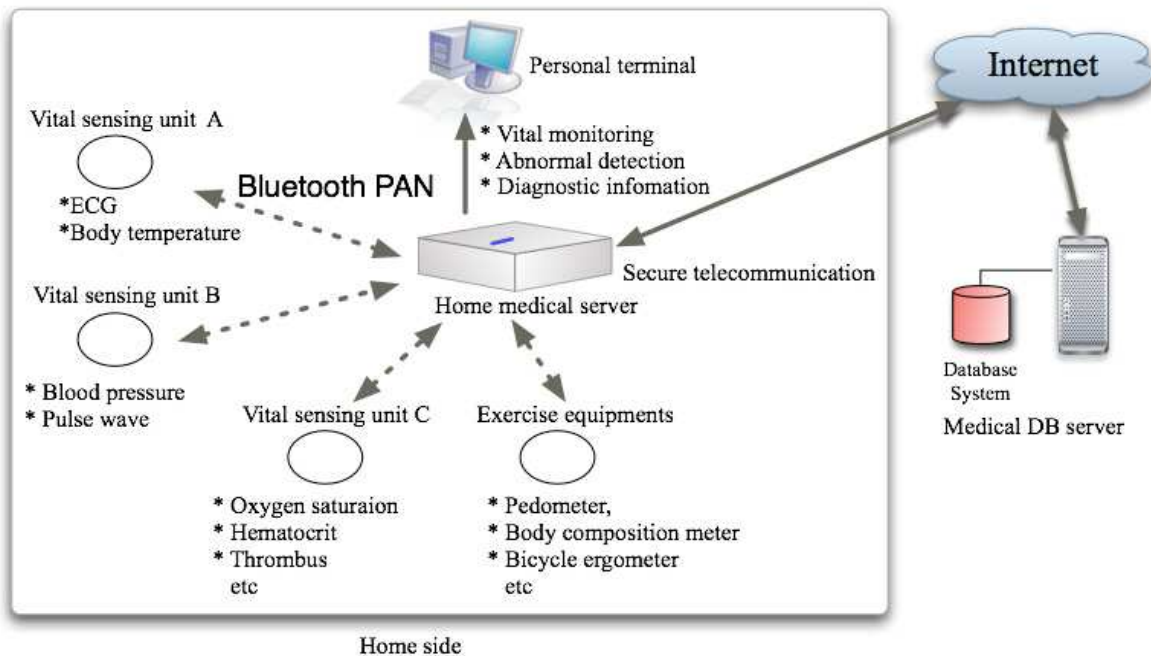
Personal terminal

Internet

Vital sensing unit A

* Vital monitoring
* Abnormal detection
* Diagnostic infomation

Bluetooth PAN

*ECG
*Body temperature

Secure telecommunication

Home medical server

Vital sensing unit B

* Blood pressure
* Pulse wave

Database System

Medical DB server

Vital sensing unit C

* Oxygen saturaion
* Hematocrit
* Thrombus
etc

Exercise equipments

* Pedometer,
* Body composition meter
* Bicycle ergometer
etc

Home side